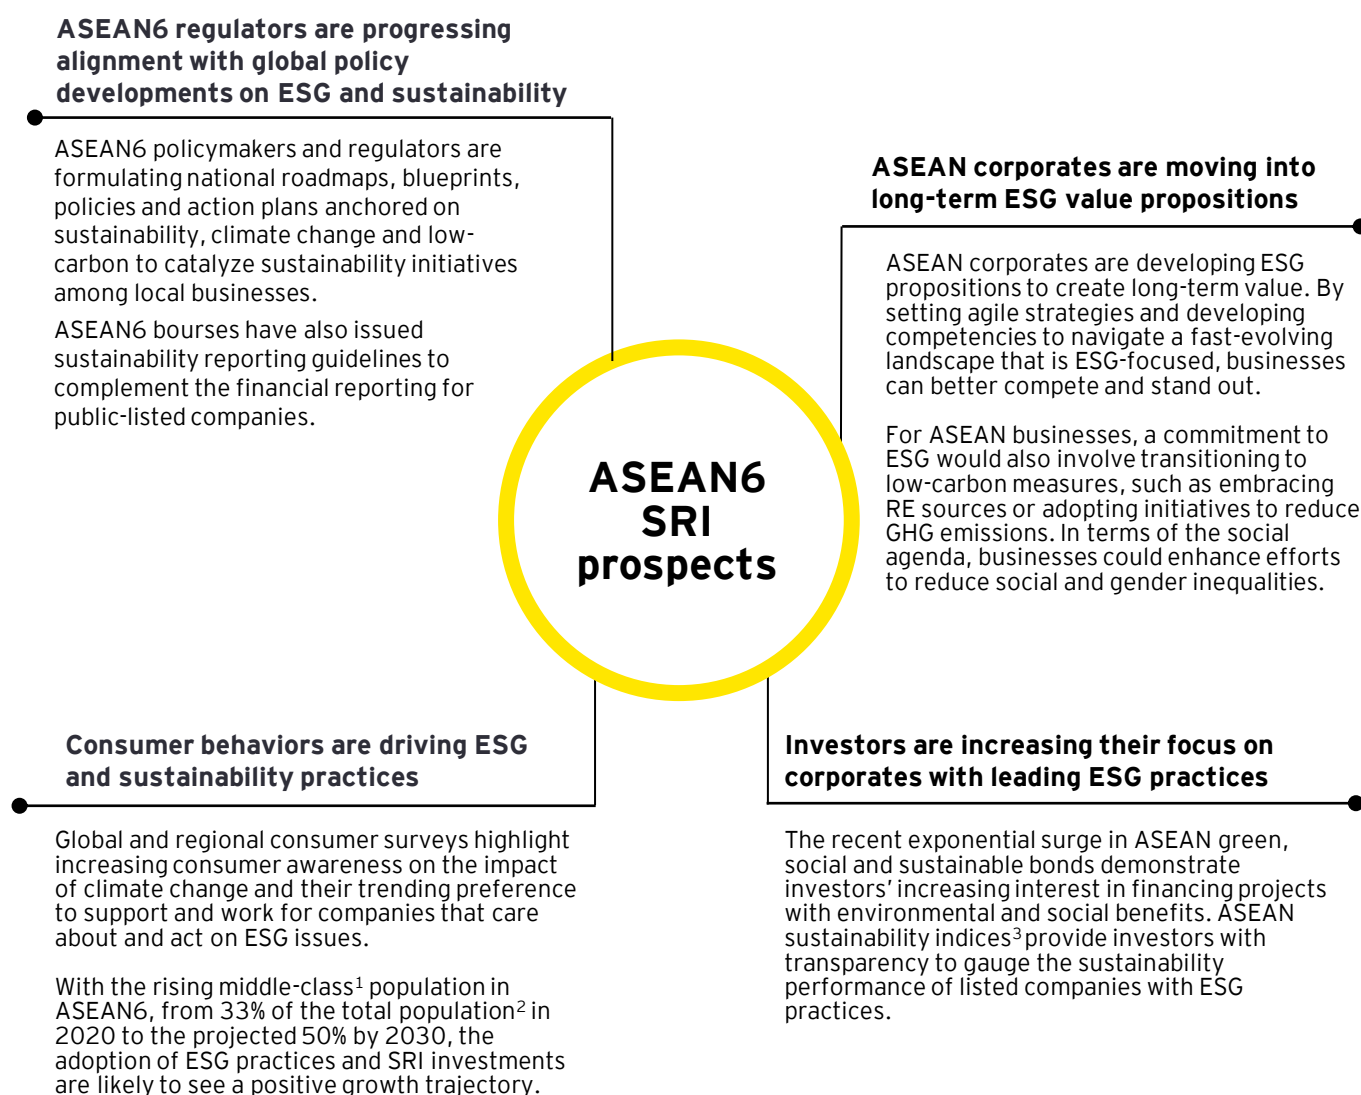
ASEAN6 regulators are progressing alignment with global policy developments on ESG and sustainability

ASEAN6 policymakers and regulators are formulating national roadmaps, blueprints, policies and action plans anchored on sustainability, climate change and low-carbon to catalyze sustainability initiatives among local businesses.

ASEAN6 bourses have also issued sustainability reporting guidelines to complement the financial reporting for public-listed companies.

ASEAN corporates are moving into long-term ESG value propositions

ASEAN corporates are developing ESG propositions to create long-term value. By setting agile strategies and developing competencies to navigate a fast-evolving landscape that is ESG-focused, businesses can better compete and stand out.

For ASEAN businesses, a commitment to ESG would also involve transitioning to low-carbon measures, such as embracing RE sources or adopting initiatives to reduce GHG emissions. In terms of the social agenda, businesses could enhance efforts to reduce social and gender inequalities.

ASEAN6 SRI prospects

Consumer behaviors are driving ESG and sustainability practices

Global and regional consumer surveys highlight increasing consumer awareness on the impact of climate change and their trending preference to support and work for companies that care about and act on ESG issues.

With the rising middle-class$^1$ population in ASEAN6, from 33% of the total population$^2$ in 2020 to the projected 50% by 2030, the adoption of ESG practices and SRI investments are likely to see a positive growth trajectory.

Investors are increasing their focus on corporates with leading ESG practices

The recent exponential surge in ASEAN green, social and sustainable bonds demonstrate investors' increasing interest in financing projects with environmental and social benefits. ASEAN sustainability indices$^3$ provide investors with transparency to gauge the sustainability performance of listed companies with ESG practices.